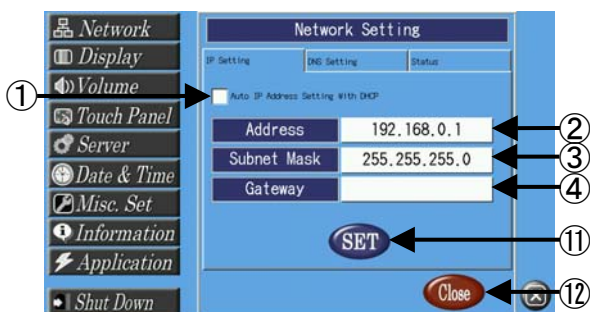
Network
Display
Volume
Touch Panel
Server
Date & Time
Misc. Set
Information
Application
Shut Down

Network Setting

IP Setting
DNS Setting
Status

①
Auto IP Address Setting With DHCP

| Address | 192.168.0.1 |
|---|---|
| Subnet Mask | 255.255.255.0 |
| Gateway | |

②
③
④

SET
⑪

Close
⑫